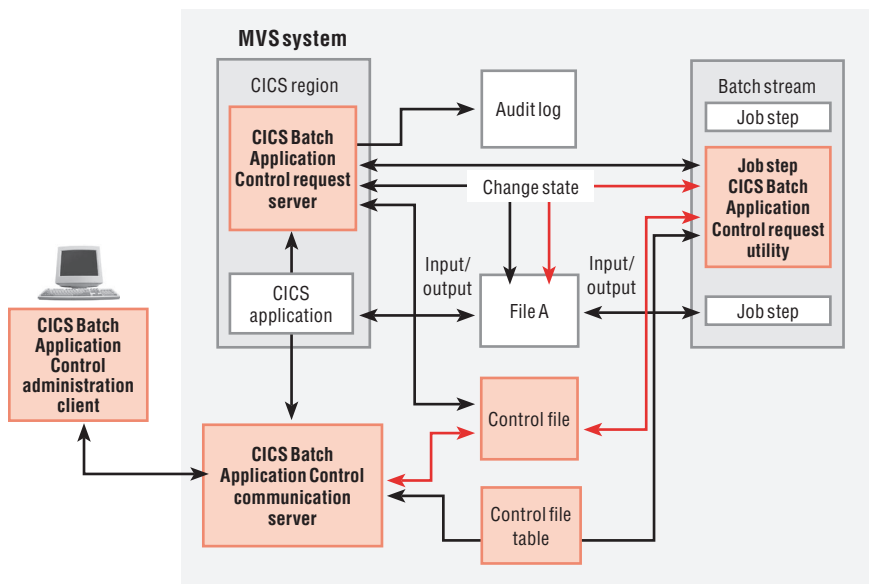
MVS system

CICS region

CICS Batch Application Control request server

Audit log

Batch stream

Job step

Job step CICS Batch Application Control request utility

Change state

Input/ output

Input/ output

CICS application

File A

Job step

CICS Batch Application Control administration client

Control file

CICS Batch Application Control communication server

Control file table